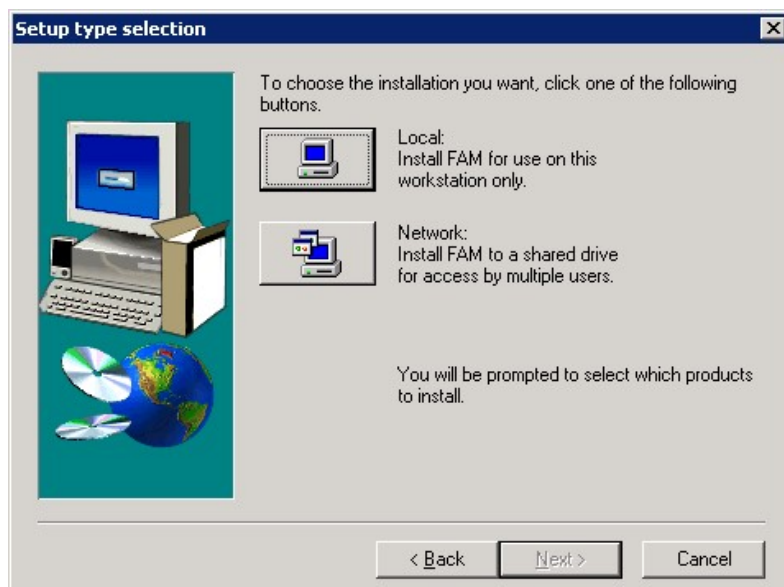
Setup type selection

To choose the installation you want, click one of the following buttons.

Local:
Install FAM for use on this workstation only.

Network:
Install FAM to a shared drive for access by multiple users.

You will be prompted to select which products to install.

< Back
Next >
Cancel